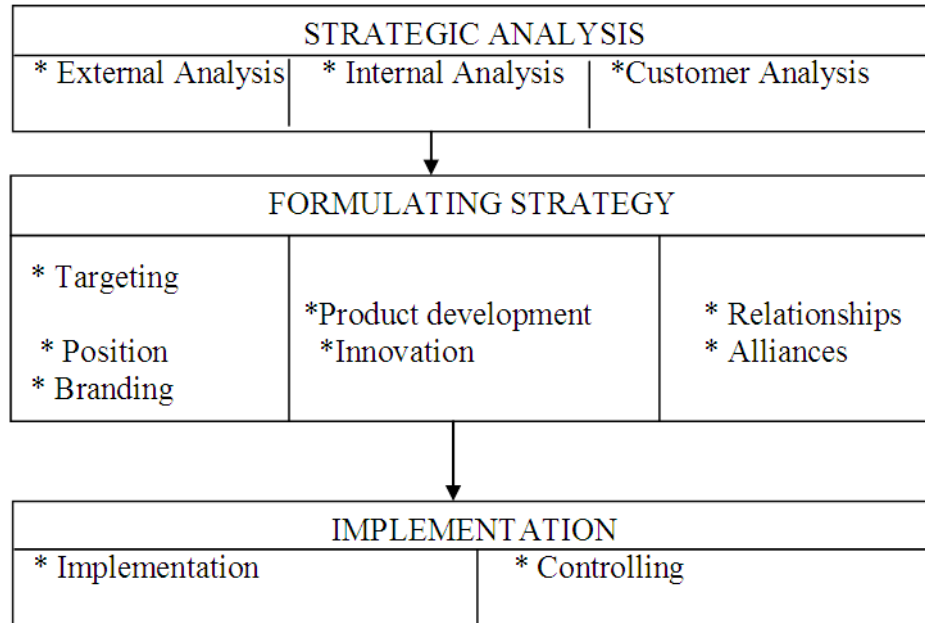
STRATEGIC ANALYSIS

| * External Analysis | * Internal Analysis | *Customer Analysis |
|---|---|---|

FORMULATING STRATEGY

| * Targeting<br>* Position<br>* Branding | *Product development<br>*Innovation | * Relationships<br>* Alliances |
|---|---|---|

IMPLEMENTATION

| * Implementation | * Controlling |
|---|---|